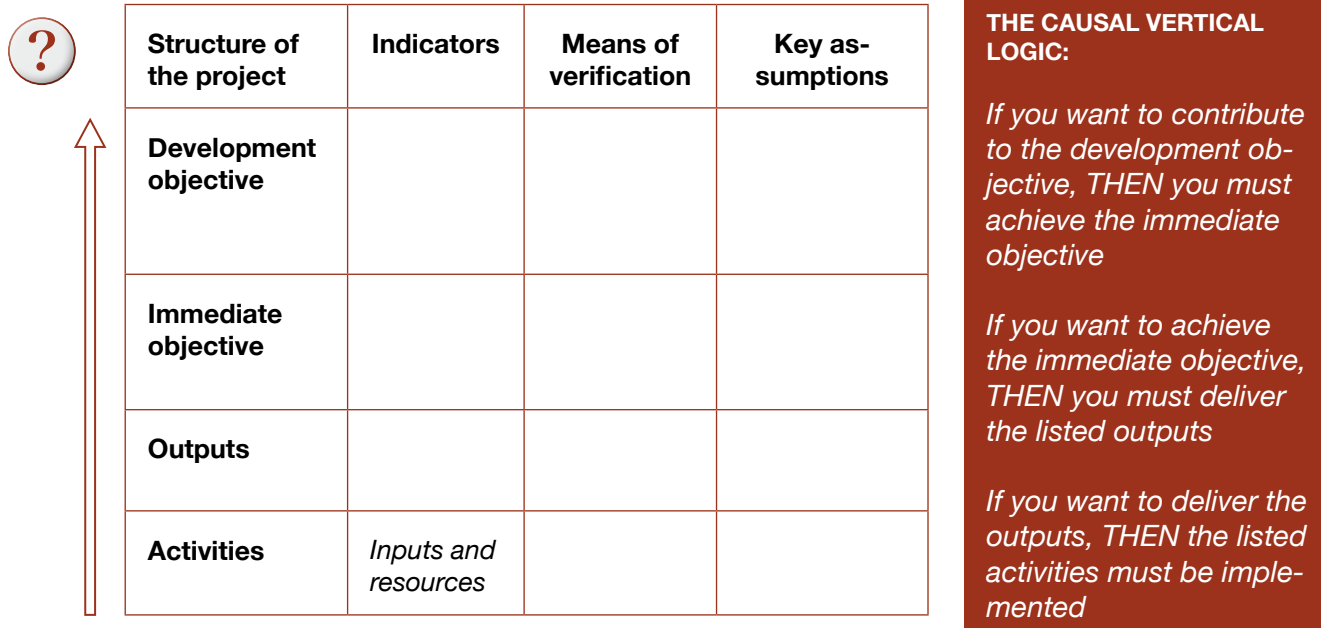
?

| Structure of the project | Indicators | Means of verification | Key assumptions |
|---|---|---|---|
| Development objective | | | |
| Immediate objective | | | |
| Outputs | | | |
| Activities | Inputs and resources | | |

THE CAUSAL VERTICAL LOGIC:

If you want to contribute to the development objective, THEN you must achieve the immediate objective

If you want to achieve the immediate objective, THEN you must deliver the listed outputs

If you want to deliver the outputs, THEN the listed activities must be implemented